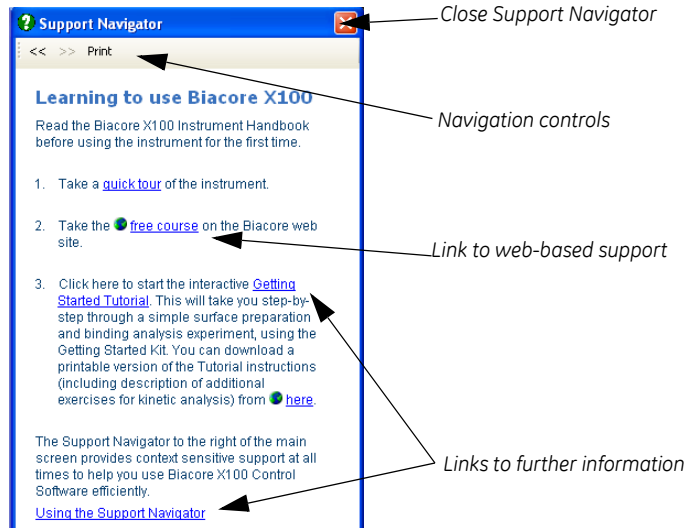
Support Navigator

Close Support Navigator

<< >> Print

Navigation controls

Learning to use Biacore X100

Read the Biacore X100 Instrument Handbook before using the instrument for the first time.

1. Take a quick tour of the instrument.

2. Take the free course on the Biacore web site.

Link to web-based support

3. Click here to start the interactive Getting Started Tutorial. This will take you step-by-step through a simple surface preparation and binding analysis experiment, using the Getting Started Kit. You can download a printable version of the Tutorial instructions (including description of additional exercises for kinetic analysis) from here.

The Support Navigator to the right of the main screen provides context sensitive support at all times to help you use Biacore X100 Control Software efficiently.

Links to further information

Using the Support Navigator